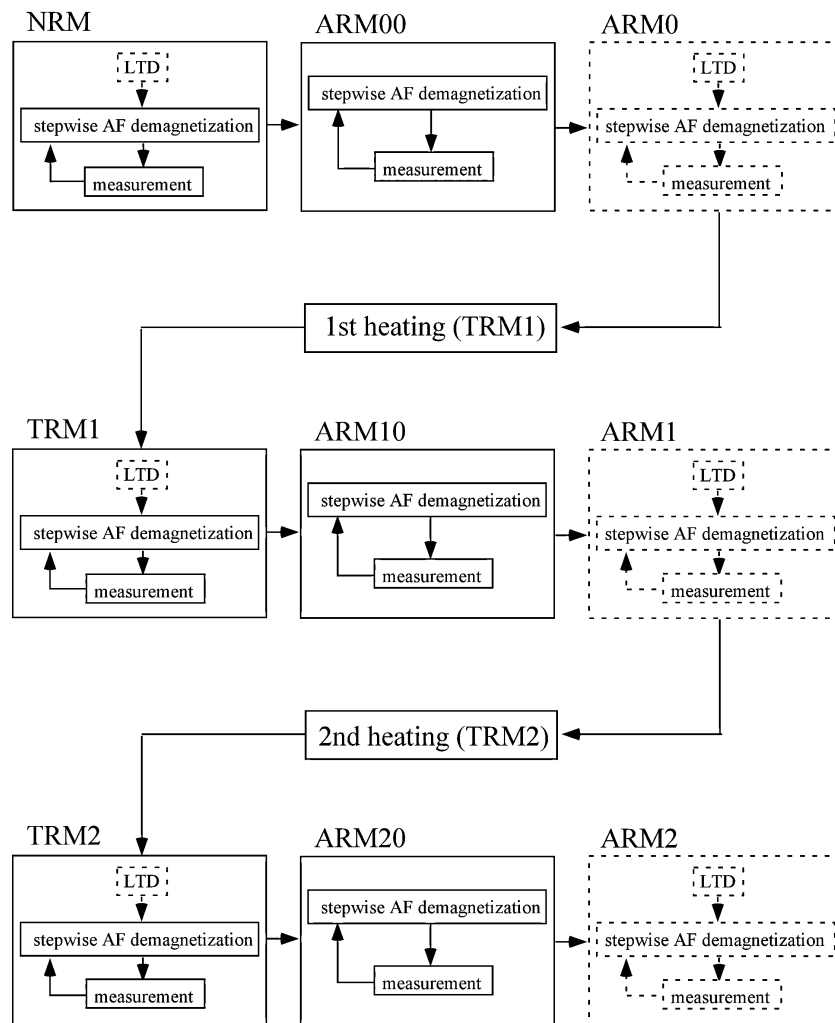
NRM

LTD

stepwise AF demagnetization

measurement

ARM00

stepwise AF demagnetization

measurement

ARM0

LTD

stepwise AF demagnetization

measurement

1st heating (TRM1)

TRM1

LTD

stepwise AF demagnetization

measurement

ARM10

stepwise AF demagnetization

measurement

ARM1

LTD

stepwise AF demagnetization

measurement

2nd heating (TRM2)

TRM2

LTD

stepwise AF demagnetization

measurement

ARM20

stepwise AF demagnetization

measurement

ARM2

LTD

stepwise AF demagnetization

measurement